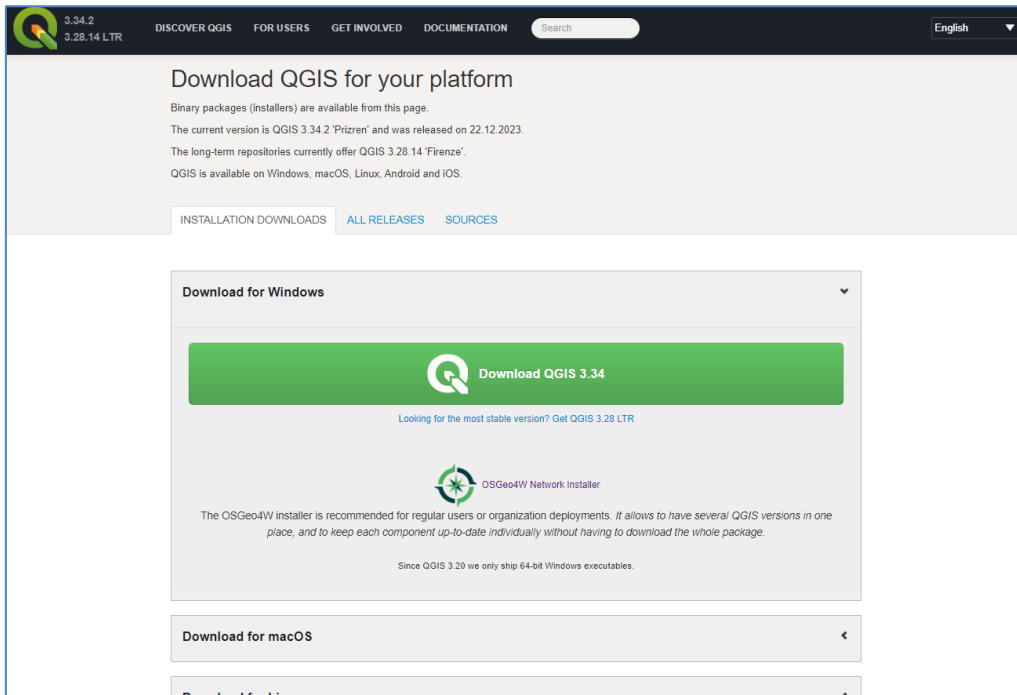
3.34.2
3.28.14 LTR

DISCOVER QGIS FOR USERS GET INVOLVED DOCUMENTATION Search

English

Download QGIS for your platform

Binary packages (installers) are available from this page.

The current version is QGIS 3.34.2 'Prizren' and was released on 22.12.2023.

The long-term repositories currently offer QGIS 3.28.14 'Firenze'.

QGIS is available on Windows, macOS, Linux, Android and iOS.

INSTALLATION DOWNLOADS ALL RELEASES SOURCES

Download for Windows

Download QGIS 3.34

Looking for the most stable version? Get QGIS 3.28 LTR

OSGeo4W Network Installer

The OSGeo4W installer is recommended for regular users or organization deployments. It allows to have several QGIS versions in one place, and to keep each component up-to-date individually without having to download the whole package.

Since QGIS 3.20 we only ship 64-bit Windows executables.

Download for macOS

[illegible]